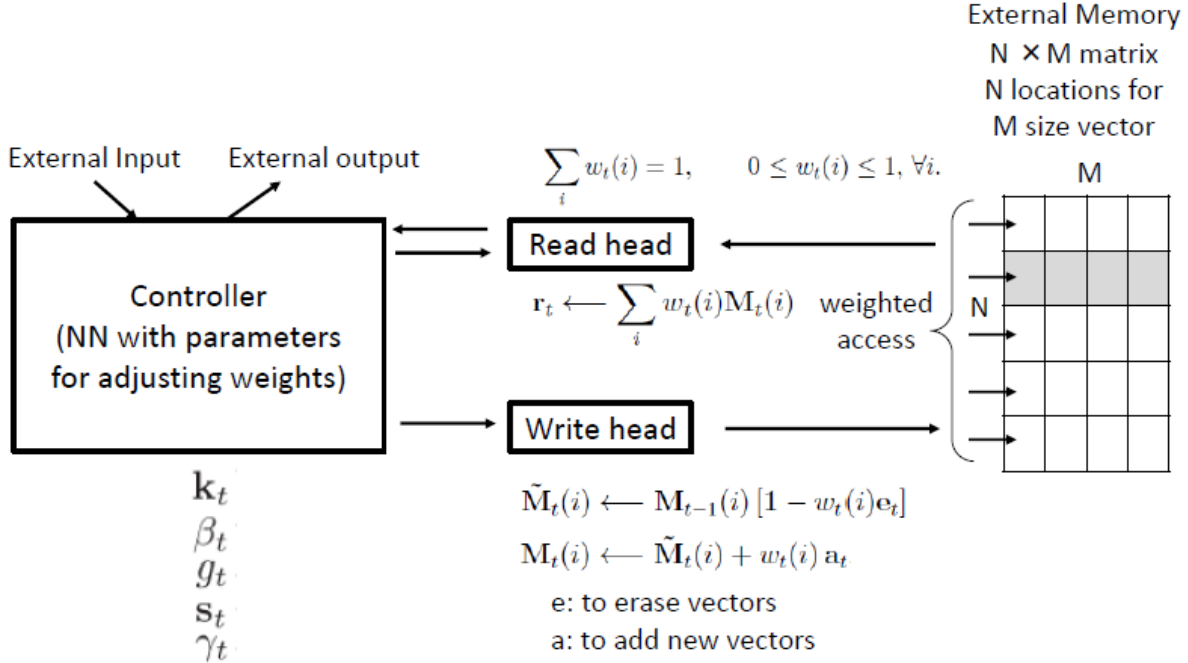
External Memory
N × M matrix
N locations for
M size vector

External Input
External output

$\sum_i w_t(i) = 1, \quad 0 \le w_t(i) \le 1, \forall i.$

M

Read head

Controller
(NN with parameters
for adjusting weights)

$\mathbf{r}_t \longleftarrow \sum_i w_t(i)\mathbf{M}_t(i)$

weighted
access

N

Write head

$\mathbf{k}_t$
$\beta_t$
$g_t$
$\mathbf{s}_t$
$\gamma_t$

$\tilde{\mathbf{M}}_t(i) \longleftarrow \mathbf{M}_{t-1}(i)\left[\mathbf{1} - w_t(i)\mathbf{e}_t\right]$

$\mathbf{M}_t(i) \longleftarrow \tilde{\mathbf{M}}_t(i) + w_t(i)\,\mathbf{a}_t$

e: to erase vectors
a: to add new vectors